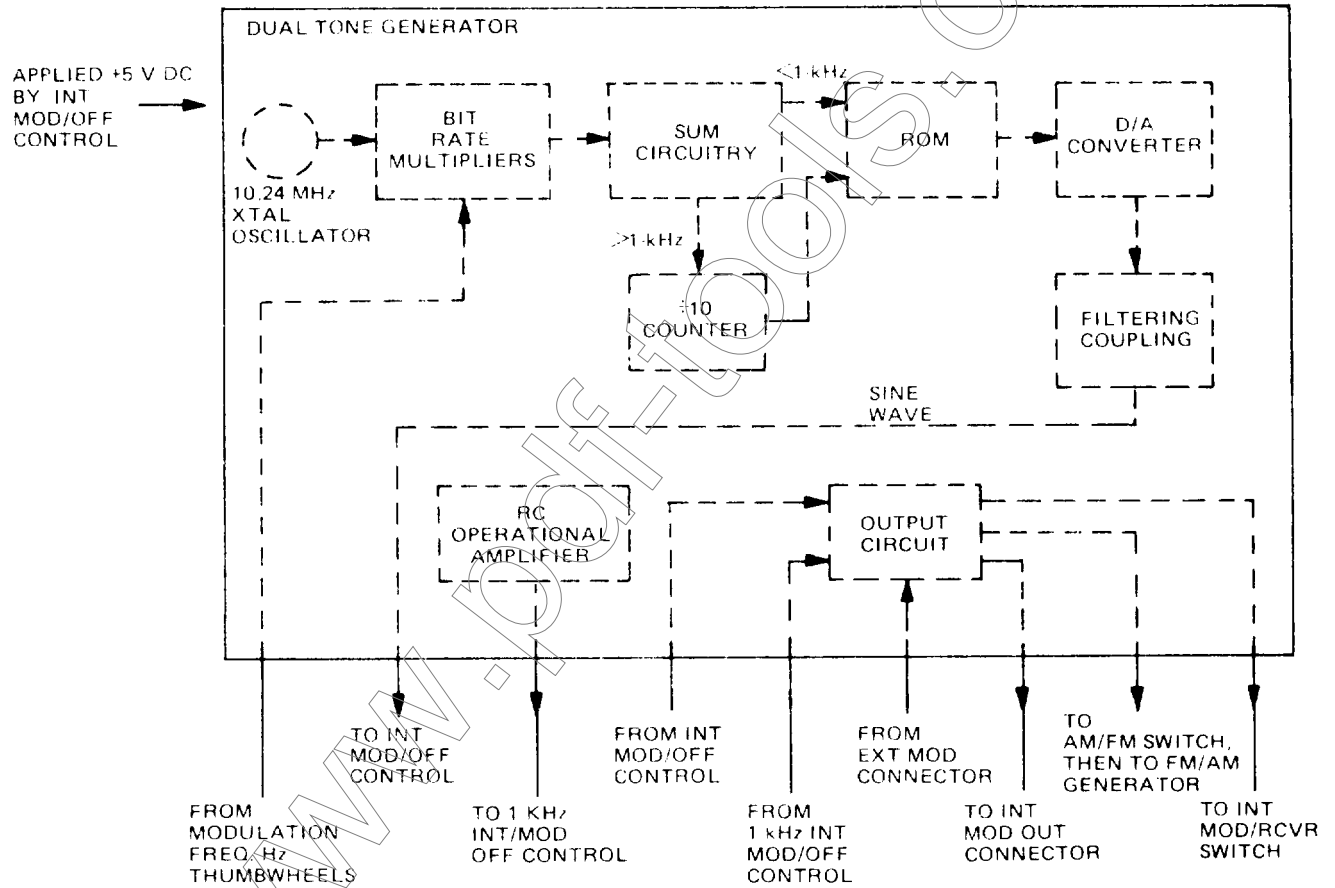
DUAL TONE GENERATOR

APPLIED +5 V DC BY INT MOD/OFF CONTROL

10.24 MHz XTAL OSCILLATOR

BIT RATE MULTIPLIERS

SUM CIRCUITRY

<1 kHz

ROM

D/A CONVERTER

>1 kHz

÷10 COUNTER

FILTERING COUPLING

SINE WAVE

RC OPERATIONAL AMPLIFIER

OUTPUT CIRCUIT

TO INT MOD/OFF CONTROL

FROM INT MOD/OFF CONTROL

FROM EXT MOD CONNECTOR

TO AM/FM SWITCH, THEN TO FM/AM GENERATOR

FROM MODULATION FREQ, Hz THUMBWHEELS

TO 1 KHz INT/MOD OFF CONTROL

FROM 1 kHz INT MOD/OFF CONTROL

TO INT MOD OUT CONNECTOR

TO INT MOD/RCVR SWITCH

www.pdf-tools.c